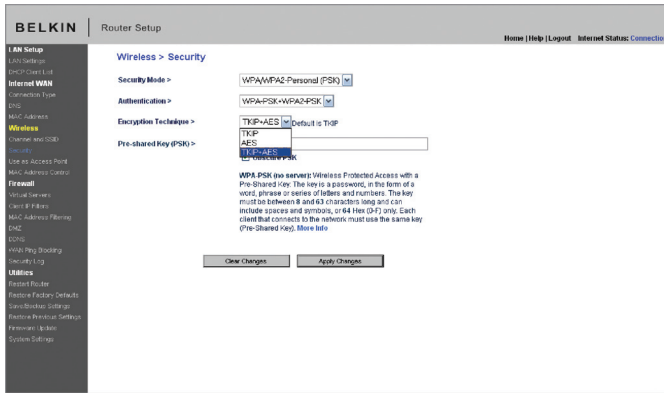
BELKIN | Router Setup

Home | Help | Logout Internet Status: Connection

LAN Setup
LAN Settings
DHCP Client List
Internet WAN
Connection Type
DNS
MAC Address
Wireless
Channel and SSID
Security
Use as Access Point
MAC Address Control
Firewall
Virtual Servers
Client IP Filters
MAC Address Filtering
DMZ
DDNS
WAN Ping Blocking
Security Log
Utilities
Restart Router
Restore Factory Defaults
Save/Backup Settings
Restore Previous Settings
Firmware Update
System Settings

Wireless > Security

Security Mode > WPA/WPA2-Personal (PSK)

Authentication > WPA-PSK+WPA2-PSK

Encryption Technique > TKIP+AES Default is TKIP

TKIP
AES
TKIP+AES

Pre-shared Key (PSK) >

Obscure PSK

WPA-PSK (no server): Wireless Protected Access with a Pre-Shared Key: The key is a password, in the form of a word, phrase or series of letters and numbers. The key must be between 8 and 63 characters long and can include spaces and symbols, or 64 Hex (0-F) only. Each client that connects to the network must use the same key (Pre-Shared Key). More Info

Clear Changes Apply Changes